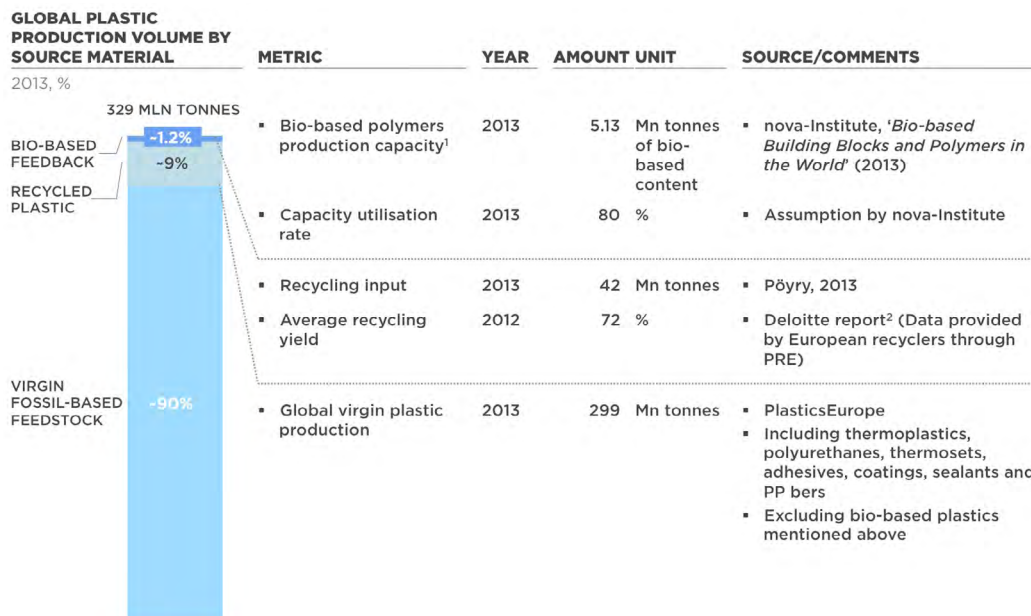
GLOBAL PLASTIC PRODUCTION VOLUME BY SOURCE MATERIAL

2013, %

329 MLN TONNES

BIO-BASED FEEDBACK

RECYCLED PLASTIC

VIRGIN FOSSIL-BASED FEEDSTOCK

~1.2%

~9%

~90%

| METRIC | YEAR | AMOUNT | UNIT | SOURCE/COMMENTS |
|---|---|---|---|---|
| ▪ Bio-based polymers production capacity$^1$ | 2013 | 5.13 | Mn tonnes of bio-based content | ▪ nova-Institute, '*Bio-based Building Blocks and Polymers in the World*' (2013) |
| ▪ Capacity utilisation rate | 2013 | 80 | % | ▪ Assumption by nova-Institute |
| ▪ Recycling input | 2013 | 42 | Mn tonnes | ▪ Pöyry, 2013 |
| ▪ Average recycling yield | 2012 | 72 | % | ▪ Deloitte report$^2$ (Data provided by European recyclers through PRE) |
| ▪ Global virgin plastic production | 2013 | 299 | Mn tonnes | ▪ PlasticsEurope ▪ Including thermoplastics, polyurethanes, thermosets, adhesives, coatings, sealants and PP bers ▪ Excluding bio-based plastics mentioned above |